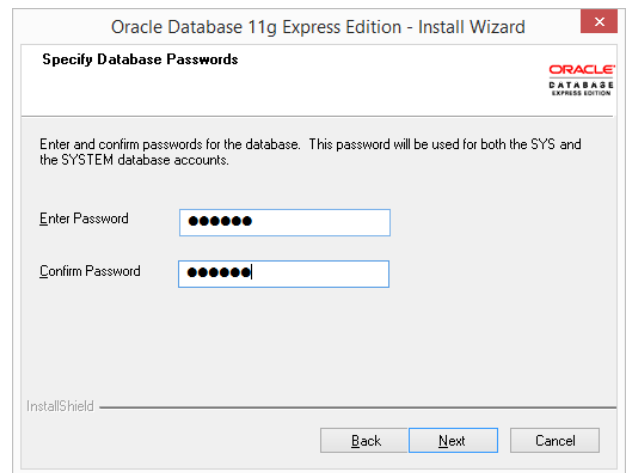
Oracle Database 11g Express Edition - Install Wizard

Specify Database Passwords

ORACLE
DATABASE
EXPRESS EDITION

Enter and confirm passwords for the database. This password will be used for both the SYS and the SYSTEM database accounts.

Enter Password ●●●●●●

Confirm Password ●●●●●●

InstallShield

Back Next Cancel